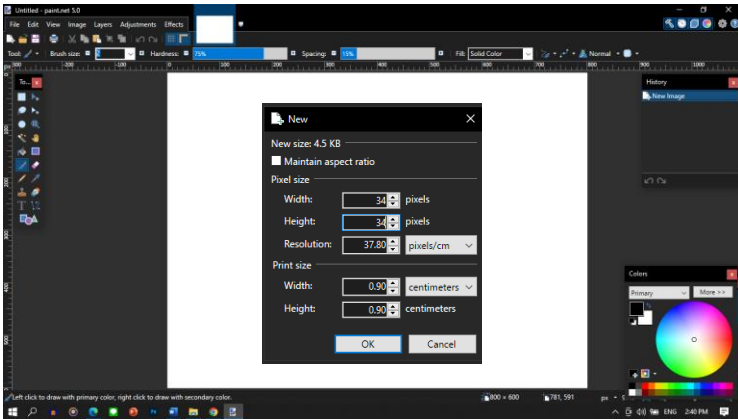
Untitled - paint.net 5.0

File Edit View Image Layers Adjustments Effects

Tool: Brush size: 2 Hardness: 75% Spacing: 15% Fill: Solid Color Normal

-300 -200 -100 0 100 200 300 400 500 600 700 800 900 1000

To... History

New Image

New

New size: 4.5 KB

Maintain aspect ratio

Pixel size

Width: 34 pixels

Height: 34 pixels

Resolution: 37.80 pixels/cm

Print size

Width: 0.90 centimeters

Height: 0.90 centimeters

OK Cancel

Colors

Primary More >>

Left click to draw with primary color, right click to draw with secondary color.

800 × 600 781, 591 px

ENG 2:40 PM